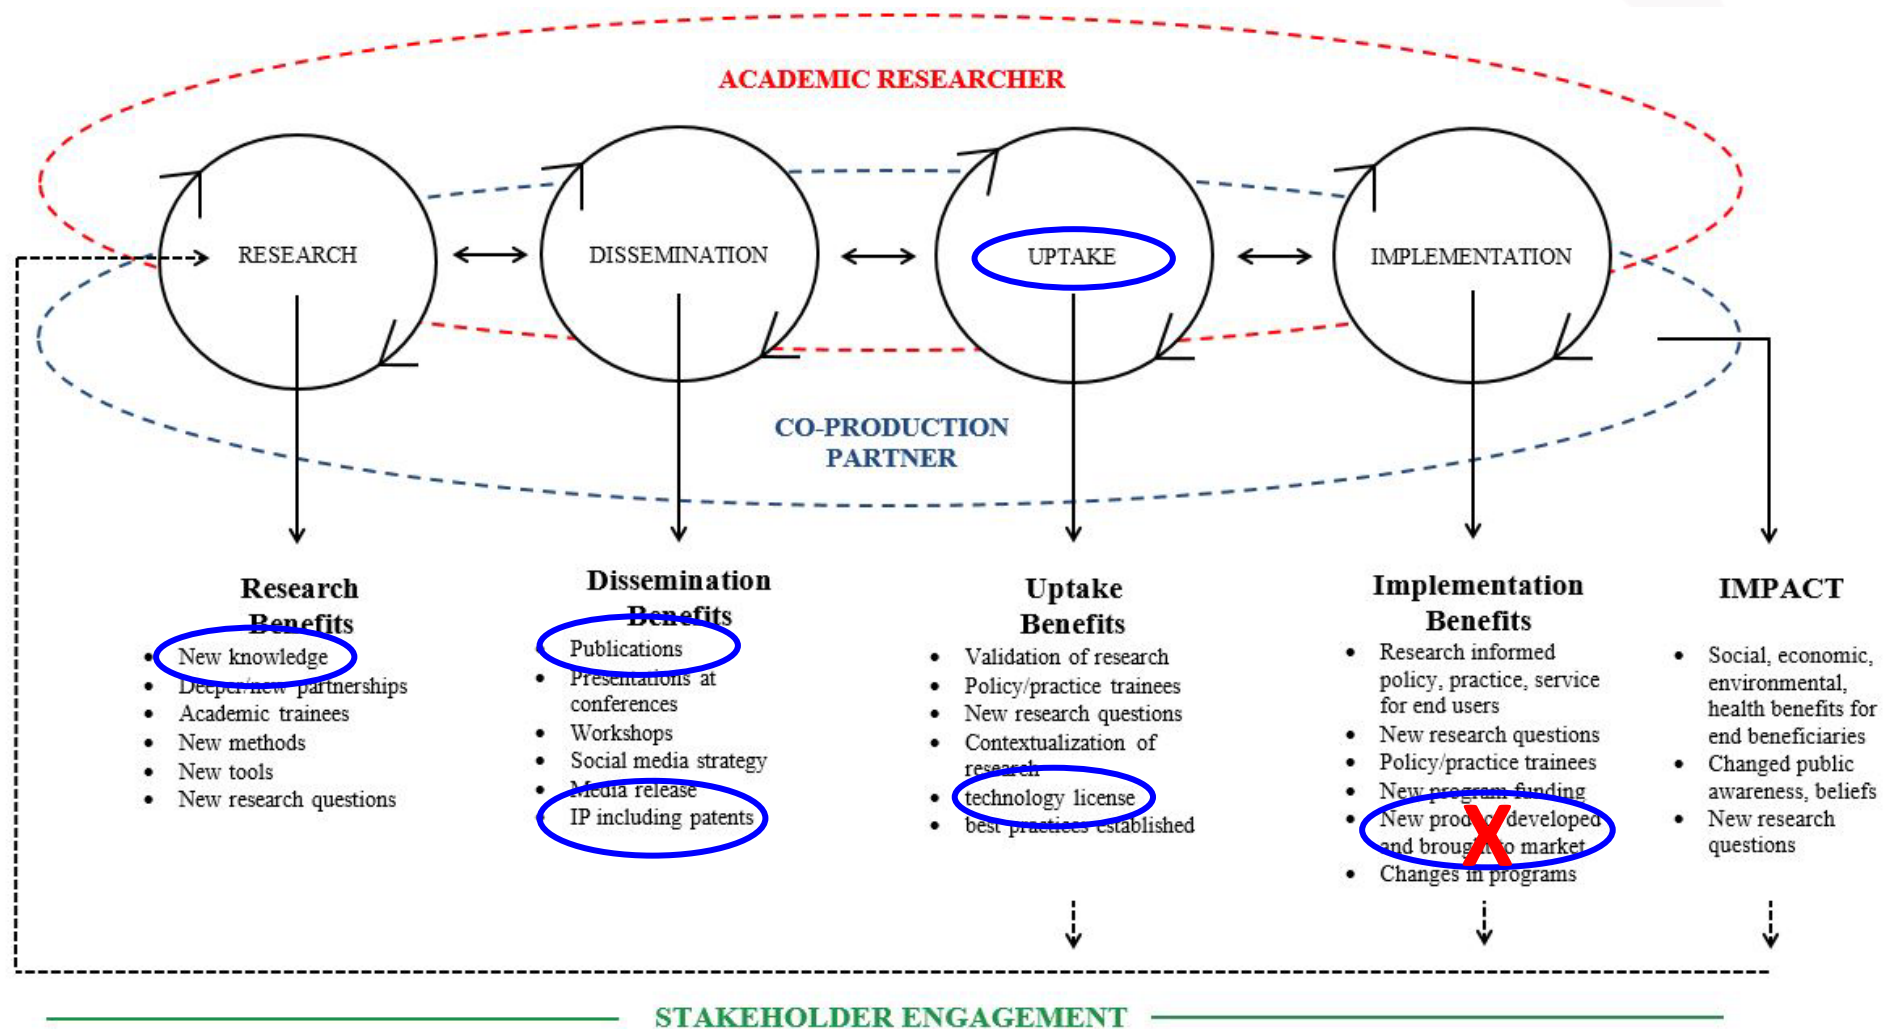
ACADEMIC RESEARCHER

RESEARCH

DISSEMINATION

UPTAKE

IMPLEMENTATION

CO-PRODUCTION PARTNER

Research Benefits
- New knowledge
- Deeper/new partnerships
- Academic trainees
- New methods
- New tools
- New research questions

Dissemination Benefits
- Publications
- Presentations at conferences
- Workshops
- Social media strategy
- Media release
- IP including patents

Uptake Benefits
- Validation of research
- Policy/practice trainees
- New research questions
- Contextualization of research
- technology license
- best practices established

Implementation Benefits
- Research informed policy, practice, service for end users
- New research questions
- Policy/practice trainees
- New program funding
- New product developed and brought to market
- Changes in programs

IMPACT
- Social, economic, environmental, health benefits for end beneficiaries
- Changed public awareness, beliefs
- New research questions

STAKEHOLDER ENGAGEMENT